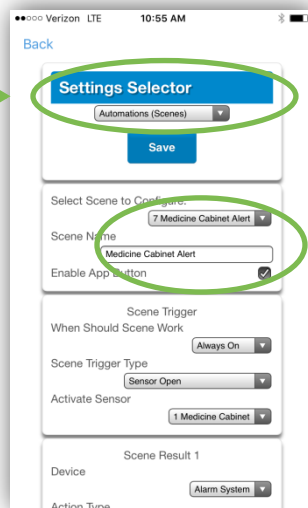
●●○○○ Verizon LTE 10:55 AM

Back

Settings Selector

Automations (Scenes)

Save

Select Scene to Configure:

7 Medicine Cabinet Alert

Scene Name

Medicine Cabinet Alert

Enable App Button

Scene Trigger

When Should Scene Work

Always On

Scene Trigger Type

Sensor Open

Activate Sensor

1 Medicine Cabinet

Scene Result 1

Device

Alarm System

Action Type